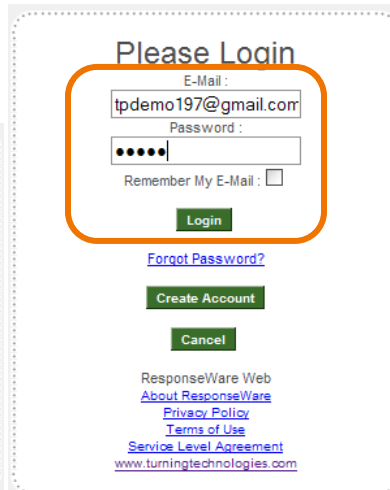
Please Login

E-Mail :

tpdemo197@gmail.com

Password :

•••••

Remember My E-Mail :

Login

Forgot Password?

Create Account

Cancel

ResponseWare Web

About ResponseWare

Privacy Policy

Terms of Use

Service Level Agreement

www.turningtechnologies.com